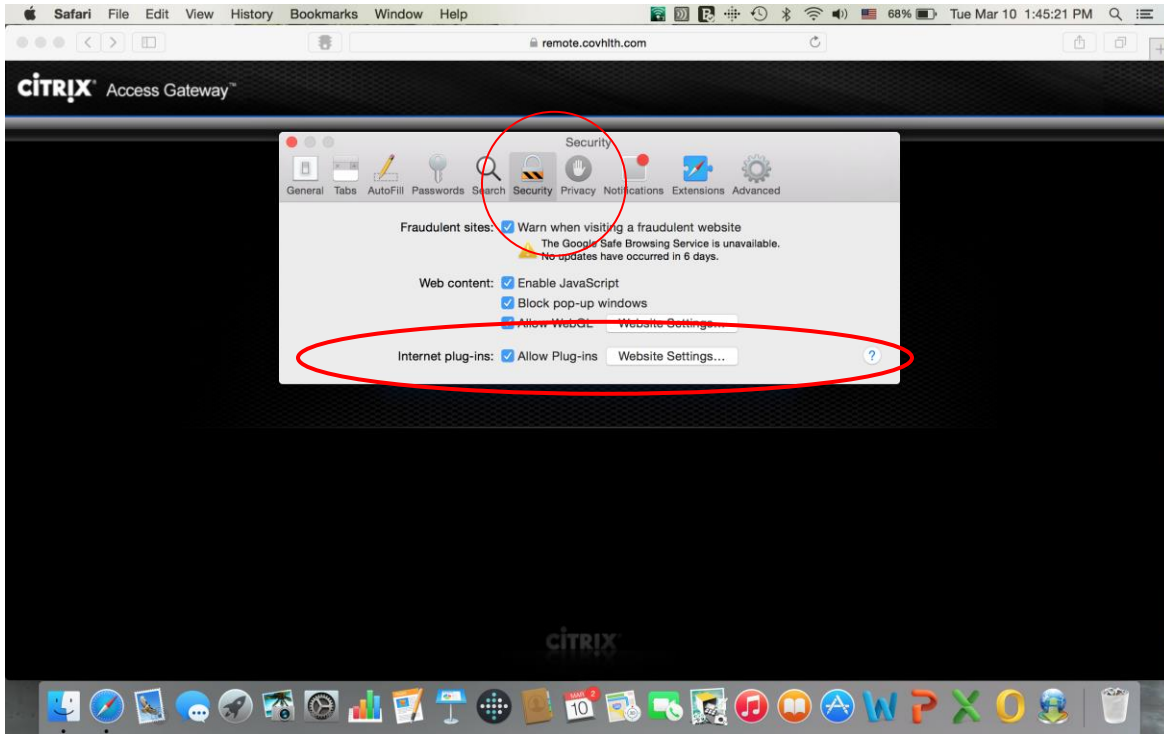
Safari File Edit View History Bookmarks Window Help

68% Tue Mar 10 1:45:21 PM

remote.covhlth.com

CITRIX Access Gateway™

Security

General Tabs AutoFill Passwords Search Security Privacy Notifications Extensions Advanced

Fraudulent sites: Warn when visiting a fraudulent website
The Google Safe Browsing Service is unavailable.
No updates have occurred in 6 days.

Web content: Enable JavaScript
Block pop-up windows
Allow WebGL Website Settings...

Internet plug-ins: Allow Plug-ins Website Settings...

?

CITRIX

MAR 10